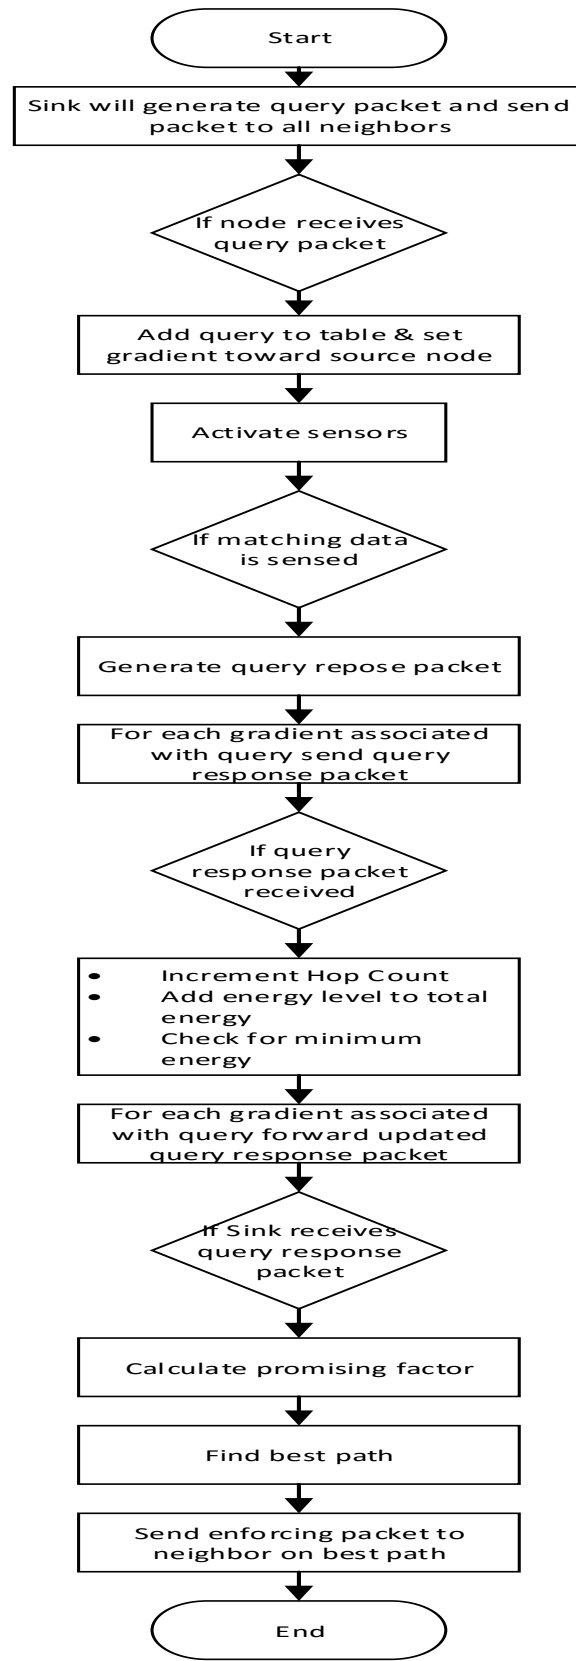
Start

Sink will generate query packet and send packet to all neighbors

If node receives query packet

Add query to table & set gradient toward source node

Activate sensors

If matching data is sensed

Generate query repose packet

For each gradient associated with query send query response packet

If query response packet received

- Increment Hop Count
- Add energy level to total energy
- Check for minimum energy

For each gradient associated with query forward updated query response packet

If Sink receives query response packet

Calculate promising factor

Find best path

Send enforcing packet to neighbor on best path

End